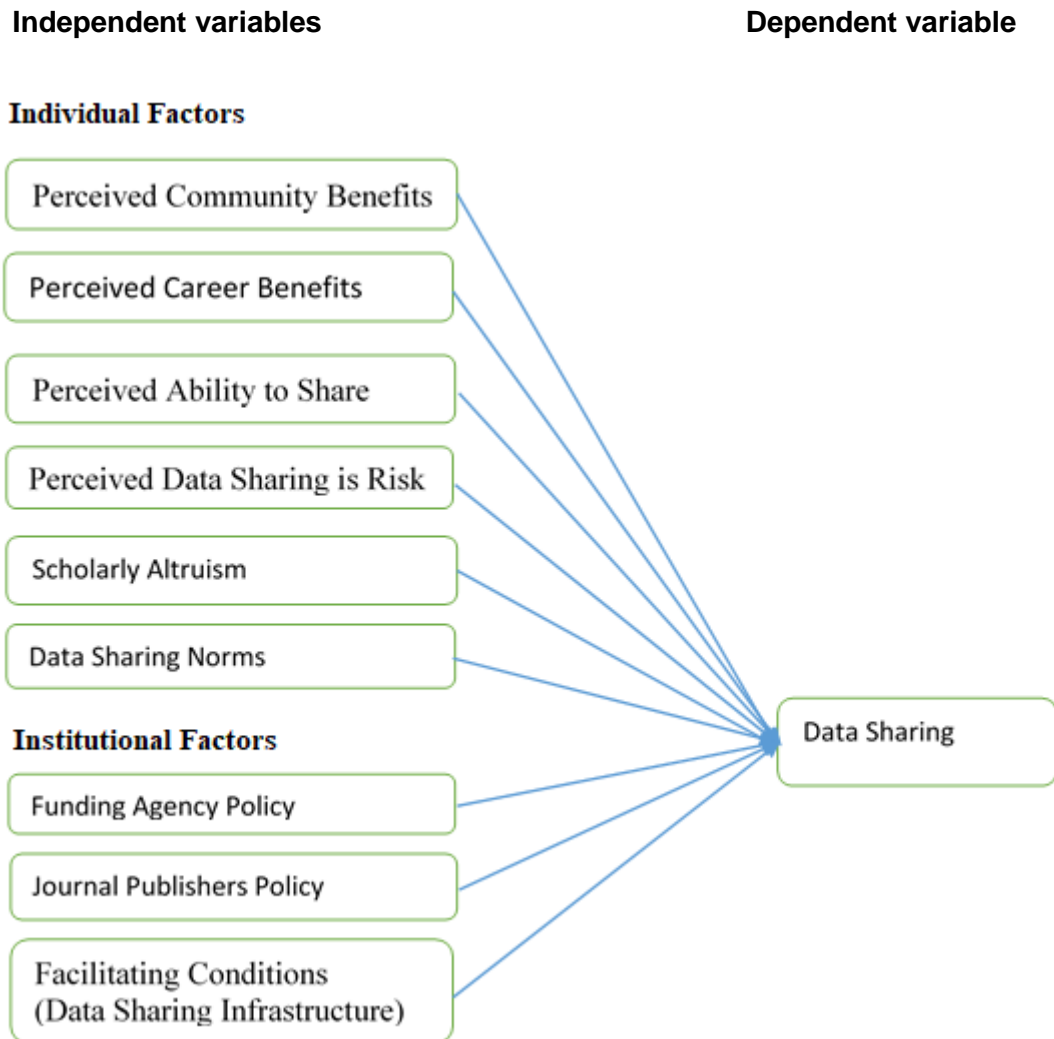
Independent variables

Dependent variable

Individual Factors

Perceived Community Benefits

Perceived Career Benefits

Perceived Ability to Share

Perceived Data Sharing is Risk

Scholarly Altruism

Data Sharing Norms

Institutional Factors

Funding Agency Policy

Journal Publishers Policy

Facilitating Conditions (Data Sharing Infrastructure)

Data Sharing